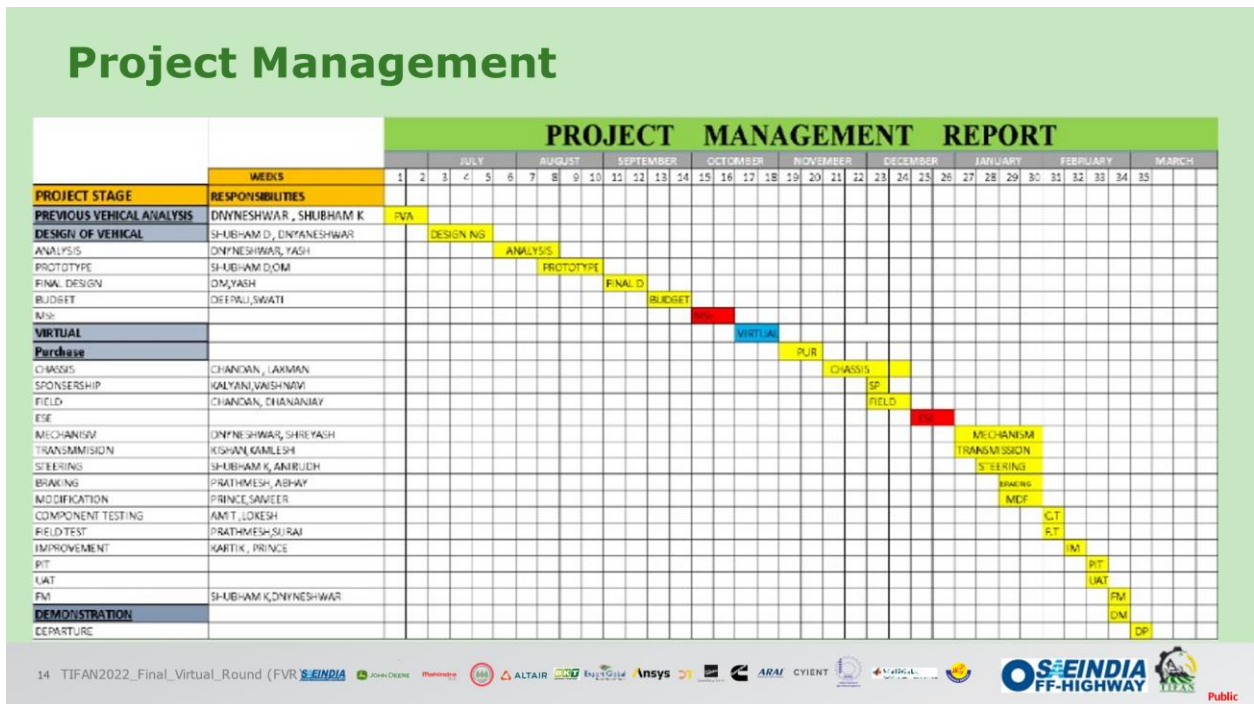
Project Management

PROJECT MANAGEMENT REPORT

| | | JULY | AUGUST | SEPTEMBER | OCTOMBER | NOVEMBER | DECEMBER | JANUARY | FEBRUARY | MARCH |
|---|---|---|---|---|---|---|---|---|---|---|
| | WEEKS | 1 2 3 4 5 6 | 7 8 9 10 | 11 12 13 14 | 15 16 17 18 | 19 20 21 22 | 23 24 25 26 | 27 28 29 30 | 31 32 33 34 35 | |
| PROJECT STAGE | RESPONSIBILITIES | | | | | | | | | |
| PREVIOUS VEHICAL ANALYSIS | DNYNESHWAR , SHUBHAM K | PVA | | | | | | | | |
| DESIGN OF VEHICAL | SHUBHAM D, DNYANESHWAR | DESIGNING | | | | | | | | |
| ANALYSIS | DNYNESHWAR, YASH | | ANALYSIS | | | | | | | |
| PROTOTYPE | SHUBHAM D,OM | | PROTOTYPE | | | | | | | |
| FINAL DESIGN | OM,YASH | | | FINAL D | | | | | | |
| BUDGET | DEEPALI,SWATI | | | BUDGET | | | | | | |
| MSE | | | | | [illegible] | | | | | |
| VIRTUAL | | | | | VIRTUAL | | | | | |
| Purchase | | | | | | PUR | | | | |
| CHASSIS | CHANDAN , LAXMAN | | | | | CHASSIS | | | | |
| SPONSERSHIP | KALYANI,VAISHNAVI | | | | | | SP | | | |
| FIELD | CHANDAN, DHANANJAY | | | | | | FIELD | | | |
| ESE | | | | | | | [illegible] | | | |
| MECHANISM | DNYNESHWAR, SHREYASH | | | | | | | MECHANISM | | |
| TRANSMMISION | KISHAN,KAMLESH | | | | | | | TRANSMISSION | | |
| STEERING | SHUBHAM K, ANIRUDH | | | | | | | STEERING | | |
| BRAKING | PRATHMESH, ABHAY | | | | | | | BRAKING | | |
| MODIFICATION | PRINCE,SAMEER | | | | | | | MDF | | |
| COMPONENT TESTING | AMIT ,LOKESH | | | | | | | | C.T | |
| FIELD TEST | PRATHMESH,SURAJ | | | | | | | | F.T | |
| IMPROVEMENT | KARTIK , PRINCE | | | | | | | | IM | |
| PIT | | | | | | | | | PIT | |
| UAT | | | | | | | | | UAT | |
| FM | SHUBHAM K,DNYNESHWAR | | | | | | | | FM | |
| DEMONSTRATION | | | | | | | | | DM | |
| DEPARTURE | | | | | | | | | DP | |

14 TIFAN2022_Final_Virtual_Round (FVR) SAEINDIA JOHN DEERE Mahindra ALTAIR Ansys ARAI CYIENT SAEINDIA OFF-HIGHWAY TIFAN

Public